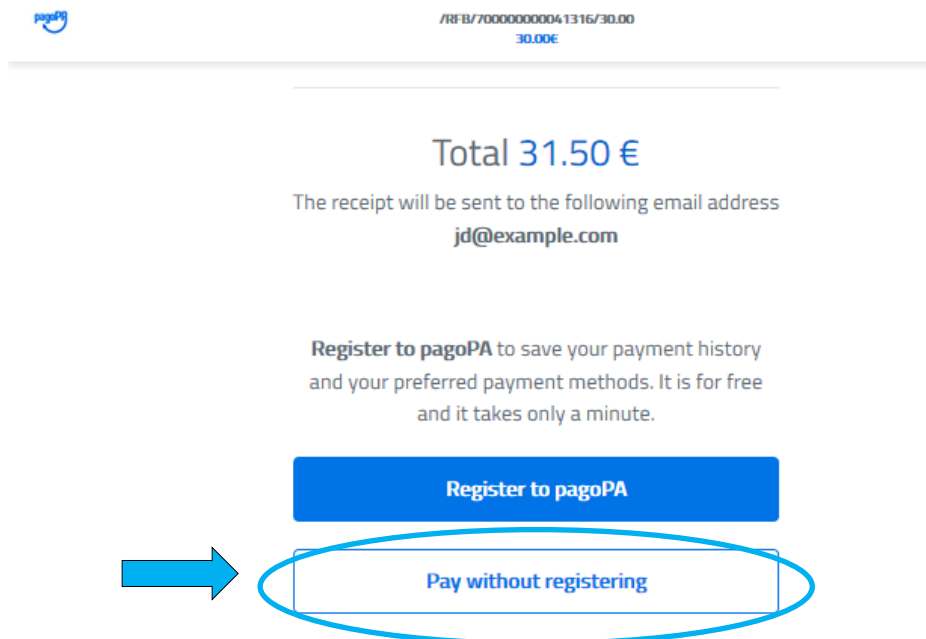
pagoPA

/RFB/700000000041316/30.00
30.00€

Total 31.50 €

The receipt will be sent to the following email address
jd@example.com

Register to pagoPA to save your payment history and your preferred payment methods. It is for free and it takes only a minute.

Register to pagoPA

Pay without registering